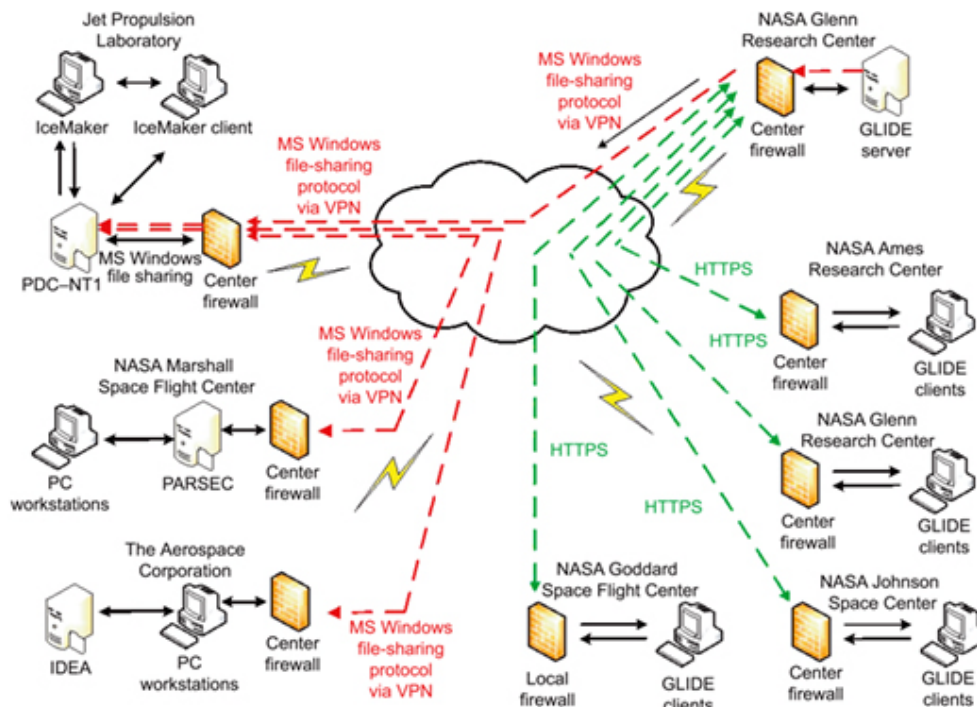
Jet Propulsion Laboratory

IceMaker

IceMaker client

PDC–NT1

MS Windows file sharing

Center firewall

MS Windows file-sharing protocol via VPN

MS Windows file-sharing protocol via VPN

NASA Glenn Research Center

Center firewall

GLIDE server

HTTPS

NASA Ames Research Center

HTTPS

Center firewall

GLIDE clients

MS Windows file-sharing protocol via VPN

NASA Marshall Space Flight Center

PC workstations

PARSEC

Center firewall

HTTPS

NASA Glenn Research Center

Center firewall

GLIDE clients

HTTPS

The Aerospace Corporation

IDEA

PC workstations

Center firewall

MS Windows file-sharing protocol via VPN

NASA Goddard Space Flight Center

Local firewall

GLIDE clients

NASA Johnson Space Center

Center firewall

GLIDE clients